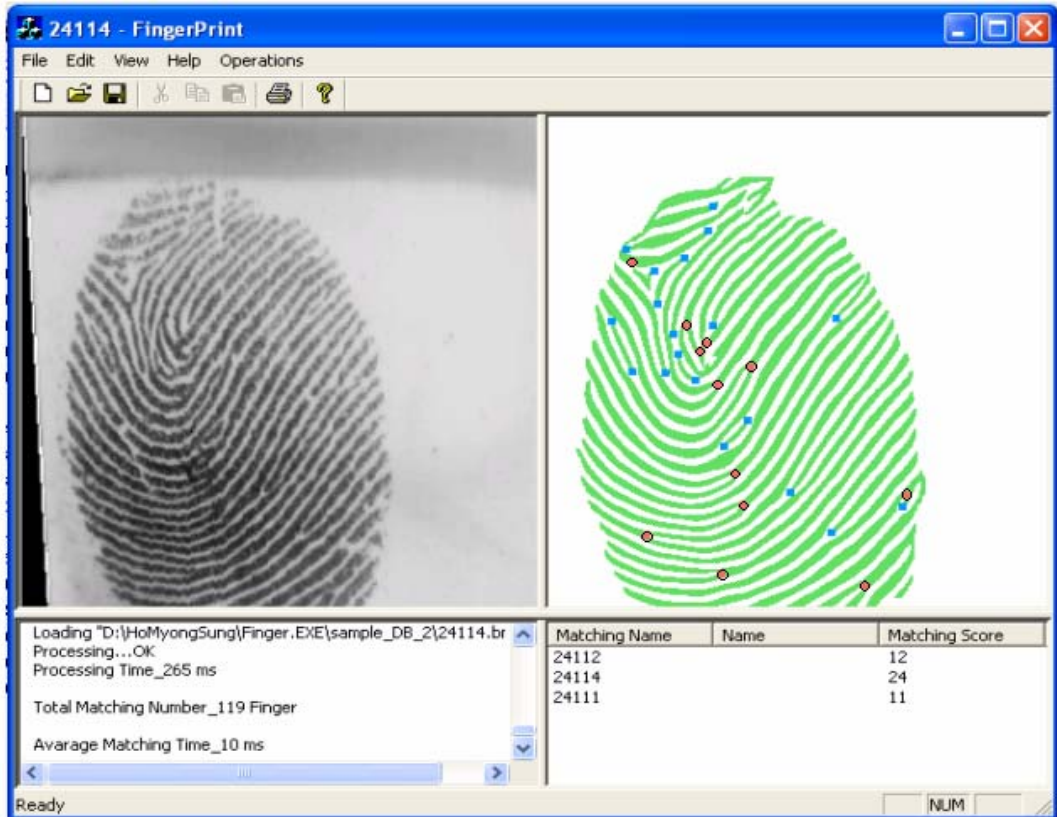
24114 - FingerPrint

File Edit View Help Operations

Loading "D:\HoMyongSung\Finger.EXE\sample_DB_2\24114.br
Processing...OK
Processing Time_265 ms

Total Matching Number_119 Finger

Avarage Matching Time_10 ms

| Matching Name | Name | Matching Score |
|---|---|---|
| 24112 | | 12 |
| 24114 | | 24 |
| 24111 | | 11 |

Ready

NUM